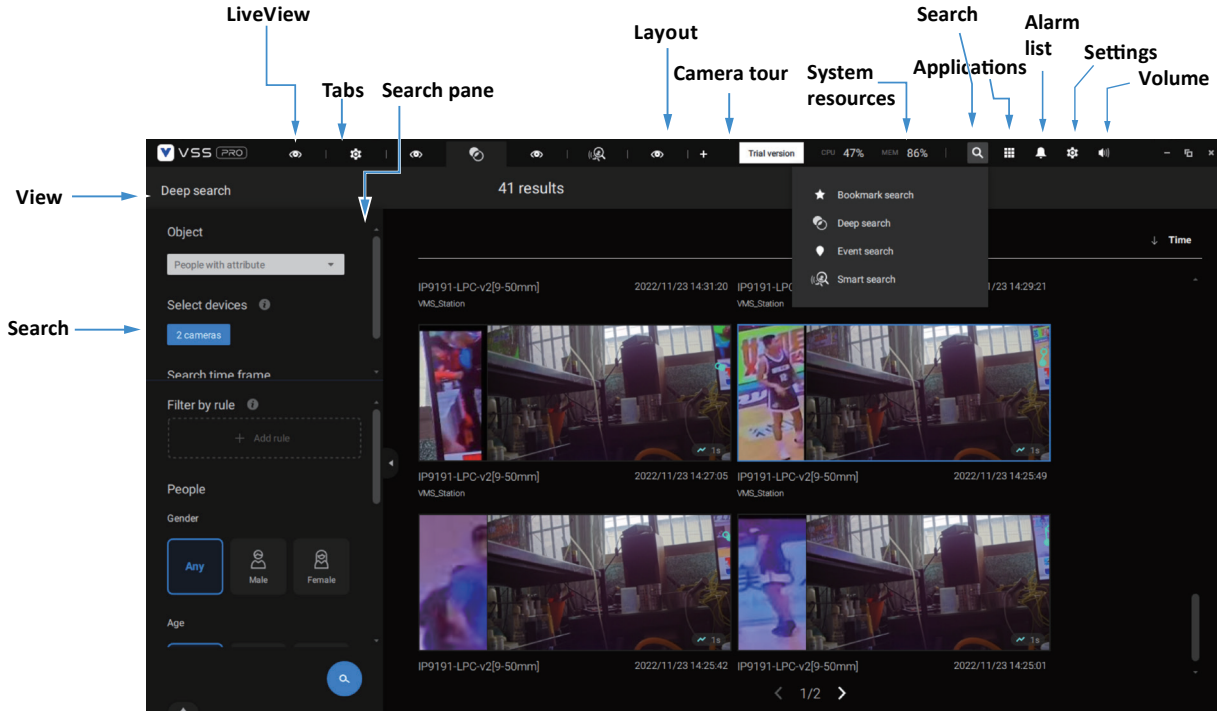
LiveView

Tabs

Search pane

Layout

Camera tour

System resources

Search

Applications

Alarm list

Settings

Volume

View

Search

VSS PRO

Trial version

CPU 47%

MEM 86%

Deep search

41 results

Bookmark search

Deep search

Event search

Smart search

Object

People with attribute

Select devices

2 cameras

Search time frame

Filter by rule

+ Add rule

People

Gender

Any

Male

Female

Age

↓ Time

IP9191-LPC-v2[9-50mm] 2022/11/23 14:31:20
VMS_Station

IP9191-LPC 2022/11/23 14:29:21
VMS_Station

1s

1s

IP9191-LPC-v2[9-50mm] 2022/11/23 14:27:05
VMS_Station

IP9191-LPC-v2[9-50mm] 2022/11/23 14:25:49
VMS_Station

1s

1s

IP9191-LPC-v2[9-50mm] 2022/11/23 14:25:42

IP9191-LPC-v2[9-50mm] 2022/11/23 14:25:01

1/2